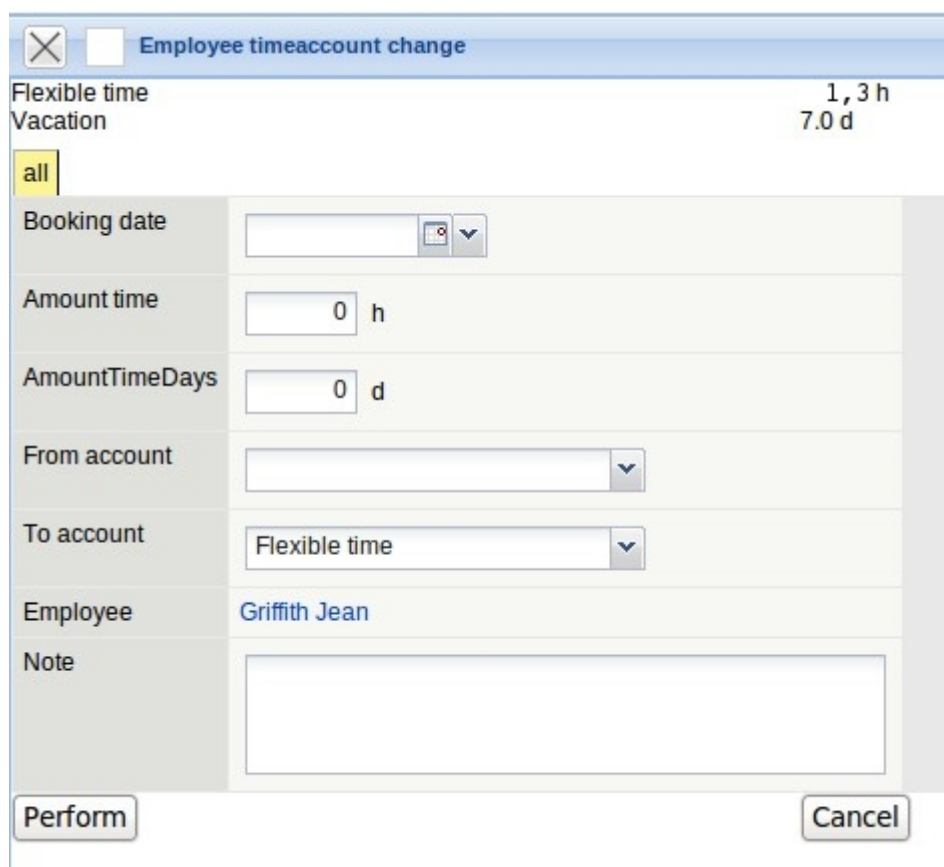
Employee timeaccount change

Flexible time 1,3 h
Vacation 7.0 d

all

Booking date

Amount time 0 h

AmountTimeDays 0 d

From account

To account Flexible time

Employee Griffith Jean

Note

Perform

Cancel